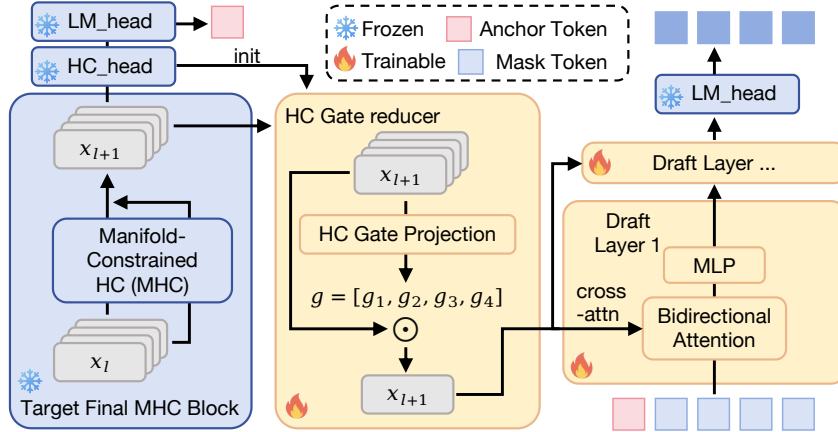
LM_head

HC_head

init

Frozen

Anchor Token

Trainable

Mask Token

$x_{l+1}$

Manifold-Constrained HC (MHC)

$x_l$

Target Final MHC Block

HC Gate reducer

$x_{l+1}$

HC Gate Projection

$g = [g_1, g_2, g_3, g_4]$

$\odot$

$x_{l+1}$

LM_head

Draft Layer ...

Draft Layer 1

MLP

cross-attn

Bidirectional Attention